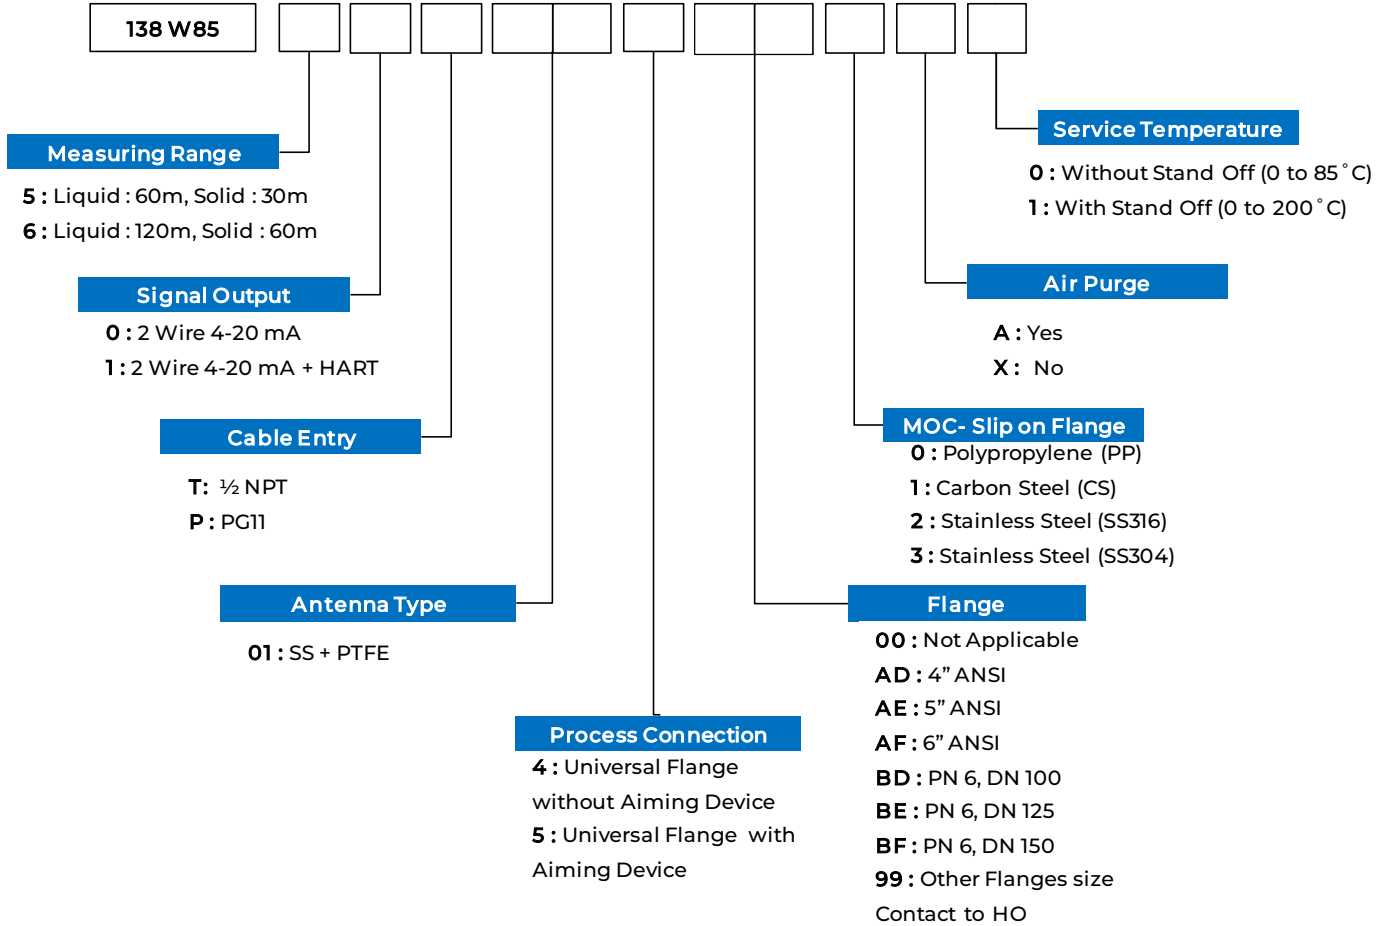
138 W85

Measuring Range

5 : Liquid : 60m, Solid : 30m

6 : Liquid : 120m, Solid : 60m

Signal Output

0 : 2 Wire 4-20 mA

1 : 2 Wire 4-20 mA + HART

Cable Entry

T: ½ NPT

P : PG11

Antenna Type

01 : SS + PTFE

Process Connection

4 : Universal Flange without Aiming Device

5 : Universal Flange with Aiming Device

Flange

00 : Not Applicable

AD : 4” ANSI

AE : 5” ANSI

AF : 6” ANSI

BD : PN 6, DN 100

BE : PN 6, DN 125

BF : PN 6, DN 150

99 : Other Flanges size Contact to HO

MOC- Slip on Flange

0 : Polypropylene (PP)

1 : Carbon Steel (CS)

2 : Stainless Steel (SS316)

3 : Stainless Steel (SS304)

Air Purge

A : Yes

X : No

Service Temperature

0 : Without Stand Off (0 to 85 °C)

1 : With Stand Off (0 to 200 °C)